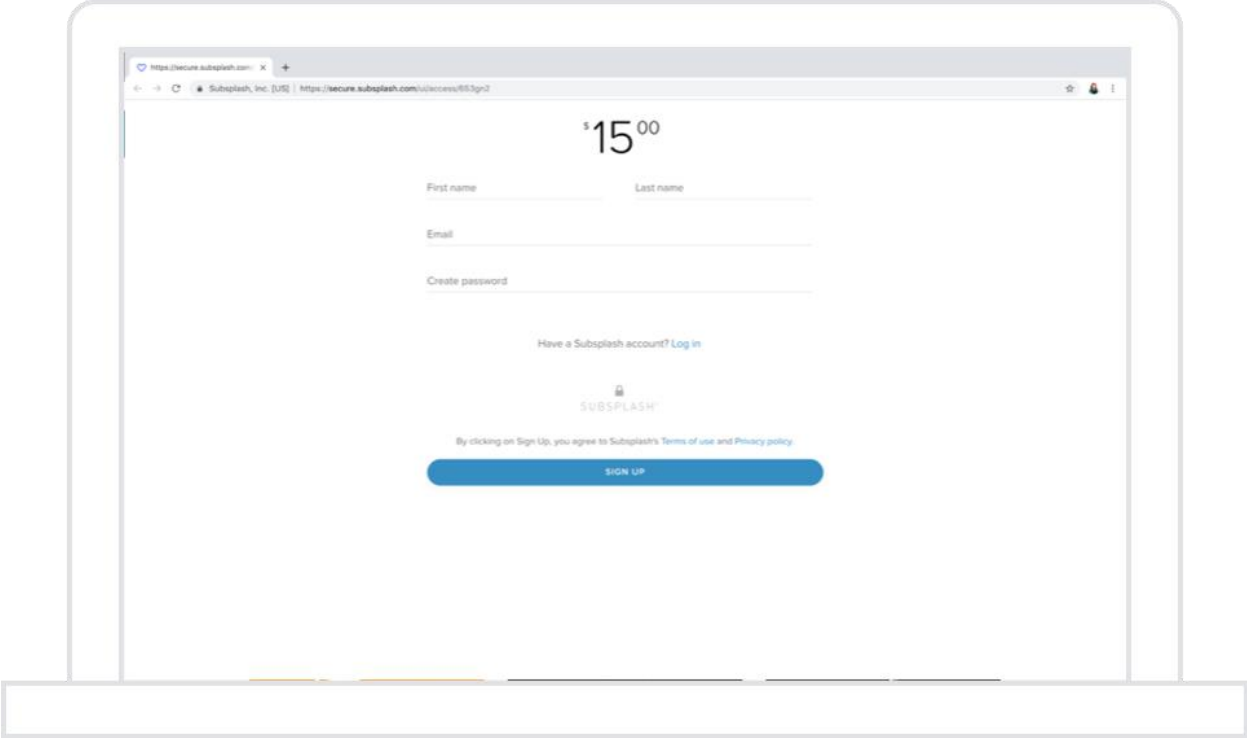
https://secure.subsplash.com/ ×

Subsplash, Inc. [US] | https://secure.subsplash.com/ui/access/653gn2

$15^{00}$

First name

Last name

Email

Create password

Have a Subsplash account? Log in

SUBSPLASH

By clicking on Sign Up, you agree to Subsplash's Terms of use and Privacy policy.

SIGN UP